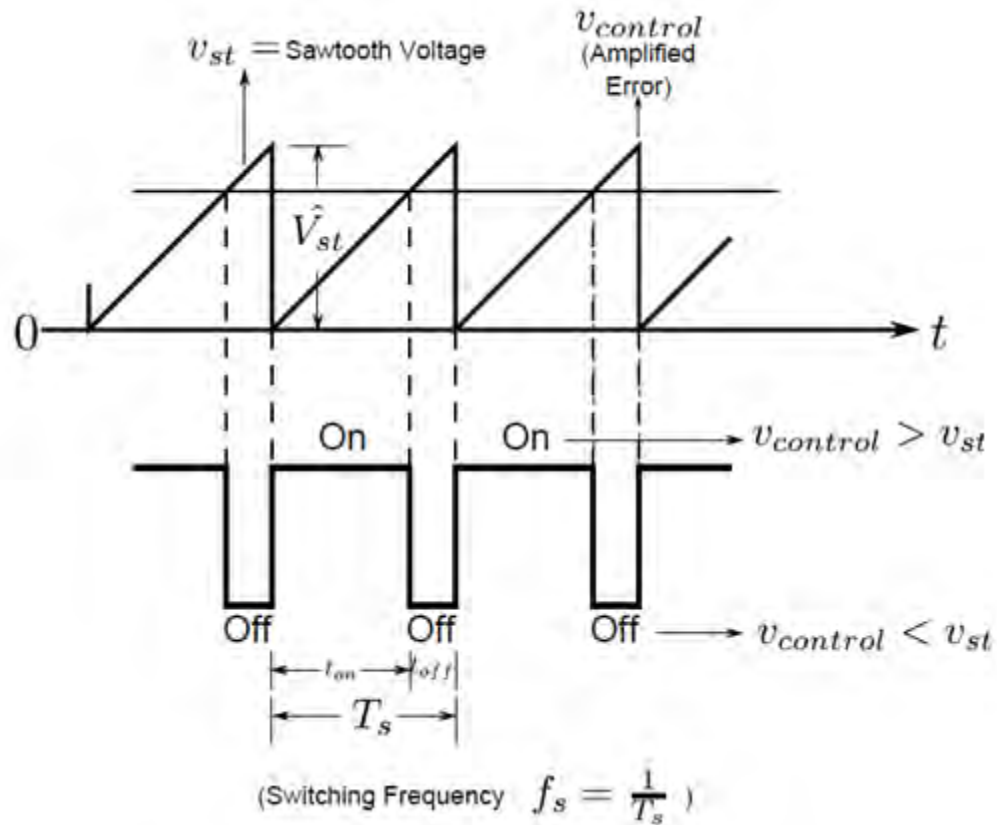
$v_{st}$ = Sawtooth Voltage

$v_{control}$ (Amplified Error)

$\hat{V}_{st}$

0

$t$

On

On

$v_{control} > v_{st}$

Off

Off

Off

$v_{control} < v_{st}$

$t_{on}$

$t_{off}$

$T_s$

(Switching Frequency $f_s = \frac{1}{T_s}$ )